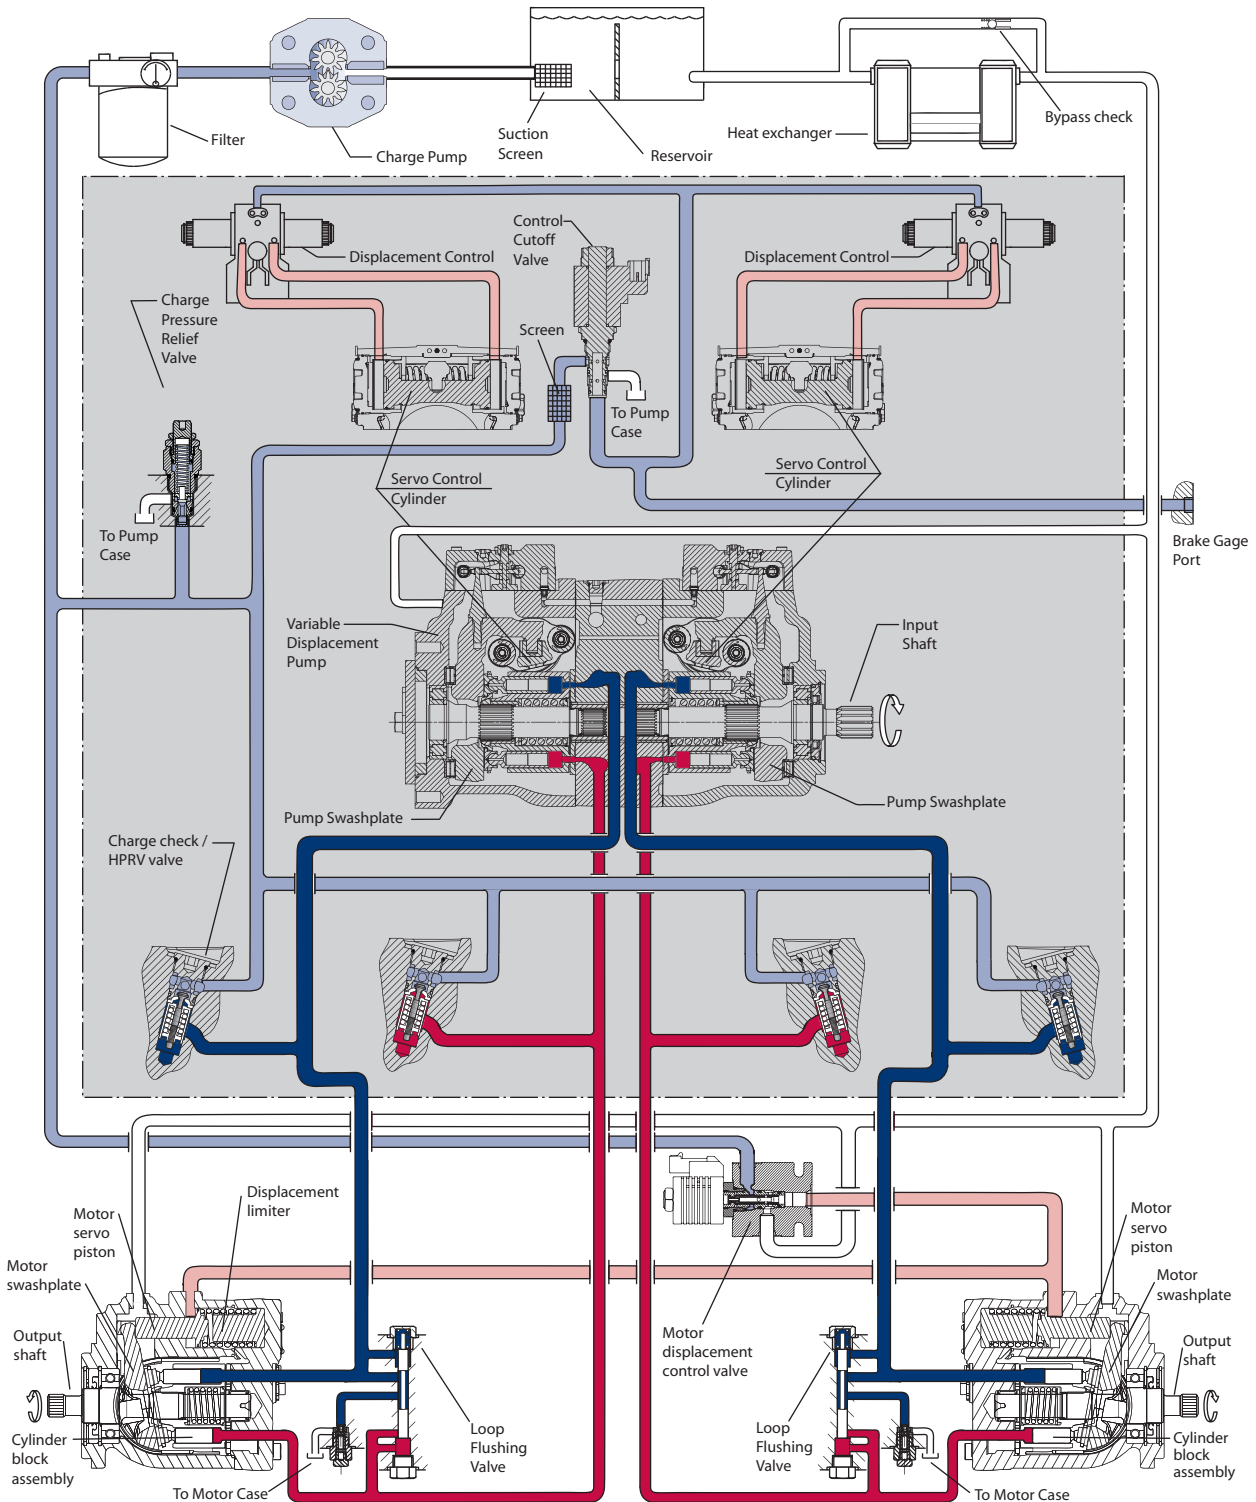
Filter

Charge Pump

Suction Screen

Reservoir

Heat exchanger

Bypass check

Displacement Control

Control Cutoff Valve

Displacement Control

Charge Pressure Relief Valve

Screen

To Pump Case

Servo Control Cylinder

Servo Control Cylinder

To Pump Case

Brake Gage Port

Variable Displacement Pump

Input Shaft

Pump Swashplate

Pump Swashplate

Charge check / HPRV valve

Displacement limiter

Motor servo piston

Motor swashplate

Output shaft

Cylinder block assembly

To Motor Case

Loop Flushing Valve

Motor displacement control valve

Loop Flushing Valve

Motor servo piston

Motor swashplate

Output shaft

Cylinder block assembly

To Motor Case